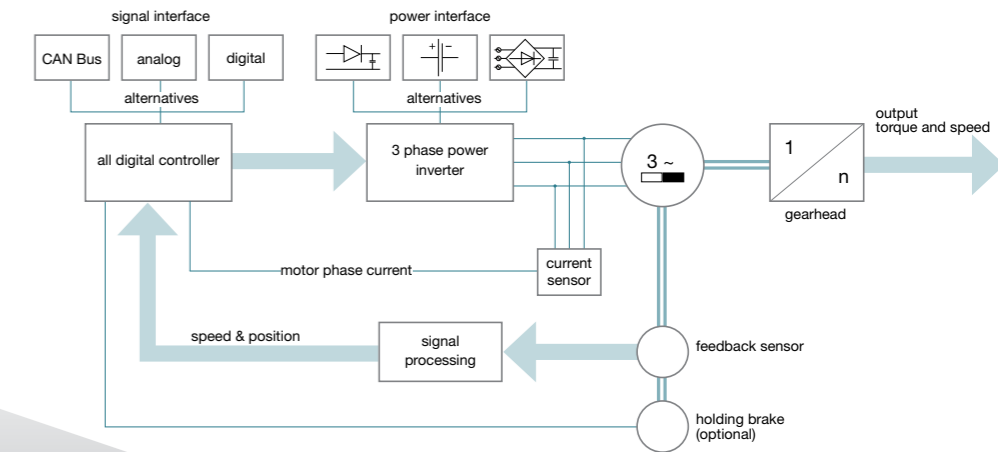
signal interface

CAN Bus

analog

digital

alternatives

power interface

alternatives

all digital controller

3 phase power inverter

3 ~

1

n

gearhead

output torque and speed

motor phase current

current sensor

speed & position

signal processing

feedback sensor

holding brake (optional)